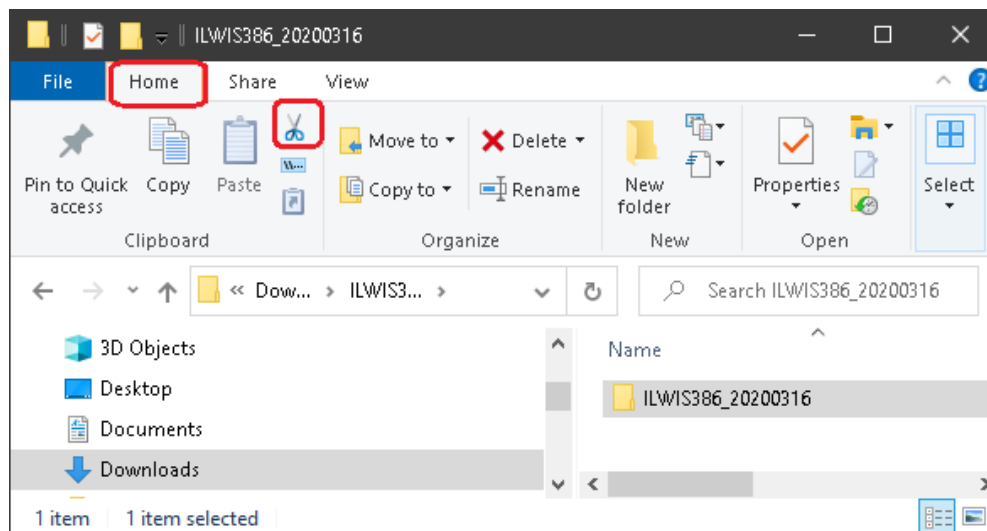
ILWIS386_20200316

File Home Share View

Pin to Quick access
Copy
Paste
Move to
Copy to
Delete
Rename
New folder
Properties
Select
Clipboard
Organize
New
Open

« Dow... › ILWIS3... ›
Search ILWIS386_20200316

3D Objects
Desktop
Documents
Downloads

Name
ILWIS386_20200316

1 item 1 item selected